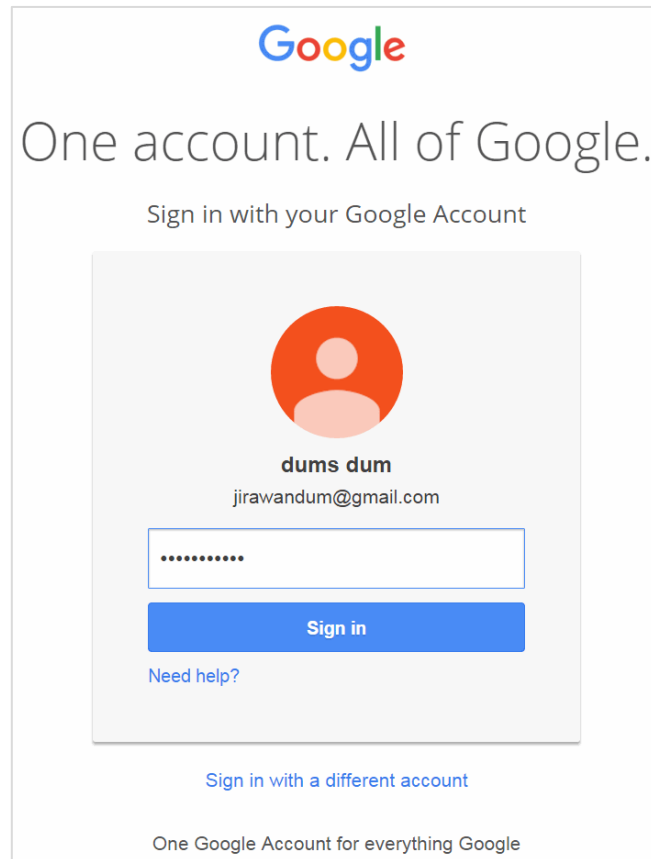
Google

One account. All of Google.

Sign in with your Google Account

dums dum

jirawandum@gmail.com

•••••••••••

Sign in

Need help?

Sign in with a different account

One Google Account for everything Google